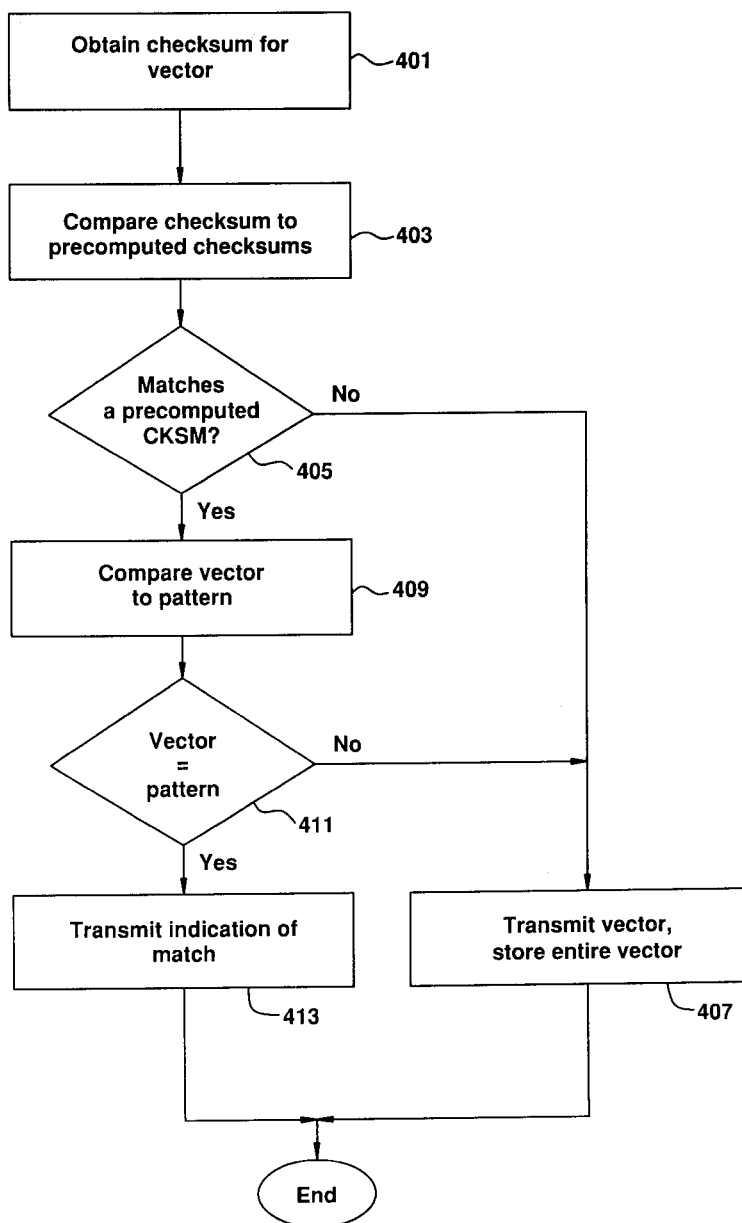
Obtain checksum for vector

401

Compare checksum to precomputed checksums

403

Matches a precomputed CKSM?

405

No

Yes

Compare vector to pattern

409

Vector = pattern

411

No

Yes

Transmit indication of match

413

Transmit vector, store entire vector

407

End